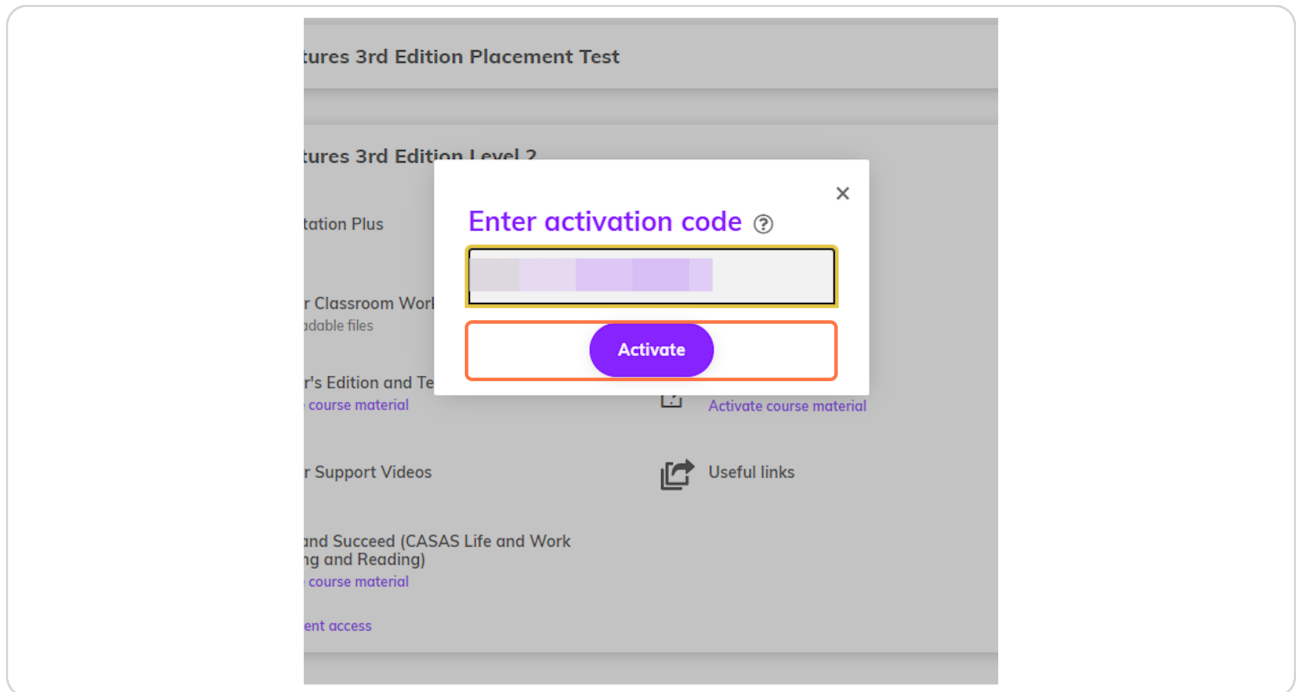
tures 3rd Edition Placement Test

tures 3rd Edition Level 2

tation Plus

r Classroom Worl
adable files

r's Edition and Te
course material

Activate course material

r Support Videos

Useful links

and Succeed (CASAS Life and Work
ng and Reading)
course material

ent access

×

Enter activation code ?

Activate